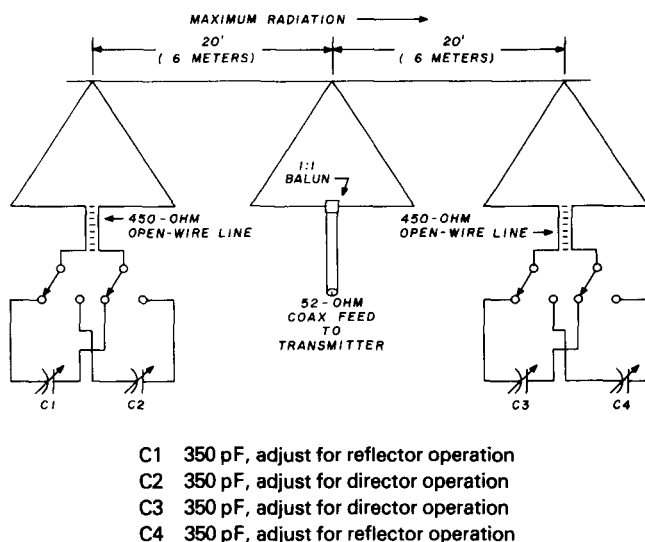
MAXIMUM RADIATION

20'
( 6 METERS)

20'
( 6 METERS)

1:1
BALUN

450-OHM
OPEN-WIRE LINE

450-OHM
OPEN-WIRE LINE

52-OHM
COAX FEED
TO
TRANSMITTER

C1

C2

C3

C4

C1 350 pF, adjust for reflector operation
C2 350 pF, adjust for director operation
C3 350 pF, adjust for director operation
C4 350 pF, adjust for reflector operation